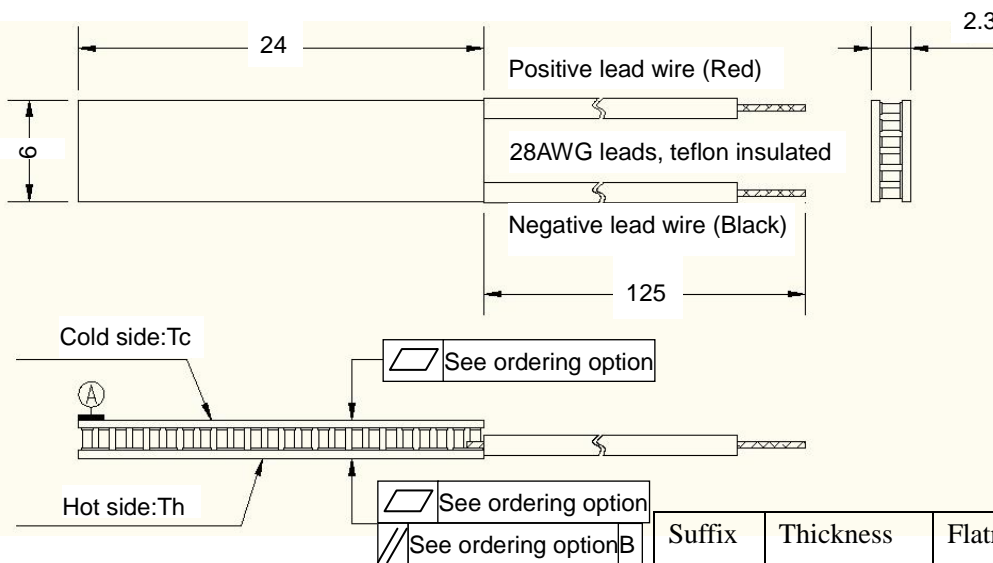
24

2.3

Positive lead wire (Red)

6

28AWG leads, teflon insulated

Negative lead wire (Black)

125

Cold side:Tc

See ordering option

A

Hot side:Th

See ordering option

See ordering option B

| Suffix | Thickness | Flat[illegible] |
|---|---|---|